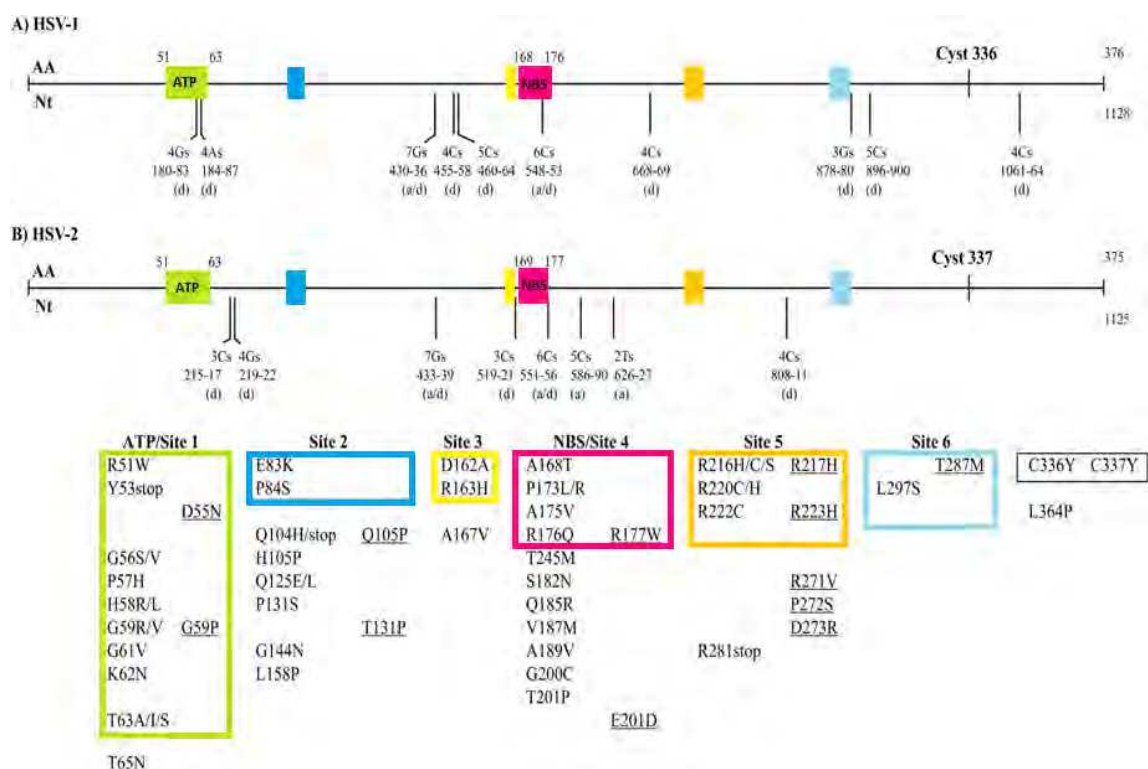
A) HSV-1

AA 51 ATP 63 168 NBS 176 Cyst 336 376
Nt 1128

4Gs 180-83 (d)
4As 184-87 (d)
7Gs 430-36 (a/d)
4Cs 455-58 (d)
5Cs 460-64 (d)
6Cs 548-53 (a/d)
4Cs 668-69 (d)
3Gs 878-80 (d)
5Cs 896-900 (d)
4Cs 1061-64 (d)

B) HSV-2

AA 51 ATP 63 169 NBS 177 Cyst 337 375
Nt 1125

3Cs 215-17 (d)
4Gs 219-22 (d)
7Gs 433-39 (a/d)
3Cs 519-21 (d)
6Cs 551-56 (a/d)
5Cs 586-90 (a)
2Ts 626-27 (a)
4Cs 808-11 (d)

ATP/Site 1
R51W
Y53stop
D55N
G56S/V
P57H
H58R/L
G59R/V G59P
G61V
K62N
T63A/I/S
T65N

Site 2
E83K
P84S
Q104H/stop Q105P
H105P
Q125E/L
P131S T131P
G144N
L158P

Site 3
D162A
R163H
A167V

NBS/Site 4
A168T
P173L/R
A175V
R176Q R177W
T245M
S182N
Q185R
V187M
A189V
G200C
T201P
E201D

Site 5
R216H/C/S R217H
R220C/H
R222C R223H
R271V
P272S
D273R
R281stop

Site 6
T287M
L297S

C336Y C337Y
L364P